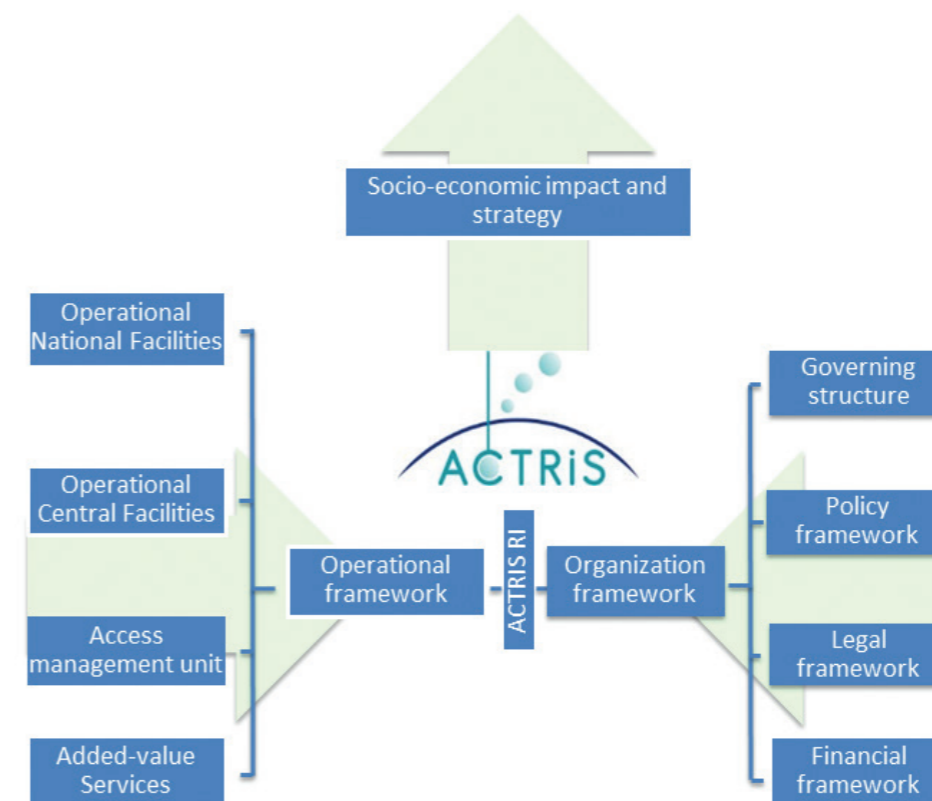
Socio-economic impact and strategy

Operational National Facilities

Operational Central Facilities

Access management unit

Added-value Services

Operational framework

ACTRiS

ACTRIS RI

Organization framework

Governing structure

Policy framework

Legal framework

Financial framework